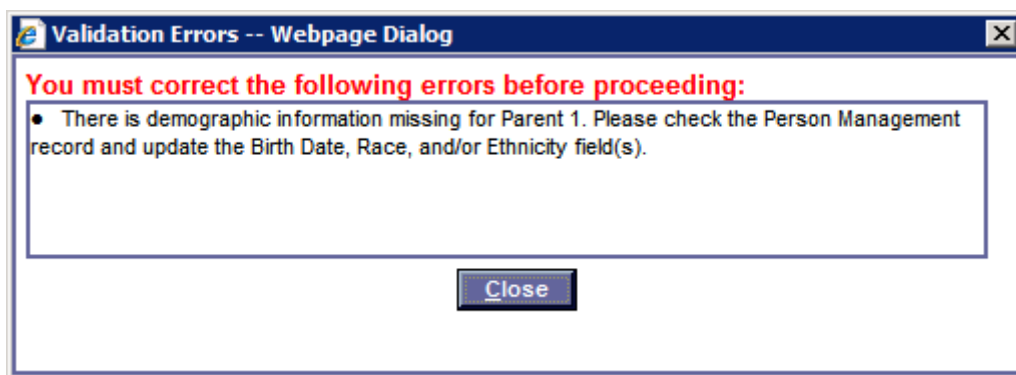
Validation Errors -- Webpage Dialog

You must correct the following errors before proceeding:

• There is demographic information missing for Parent 1. Please check the Person Management record and update the Birth Date, Race, and/or Ethnicity field(s).

Close